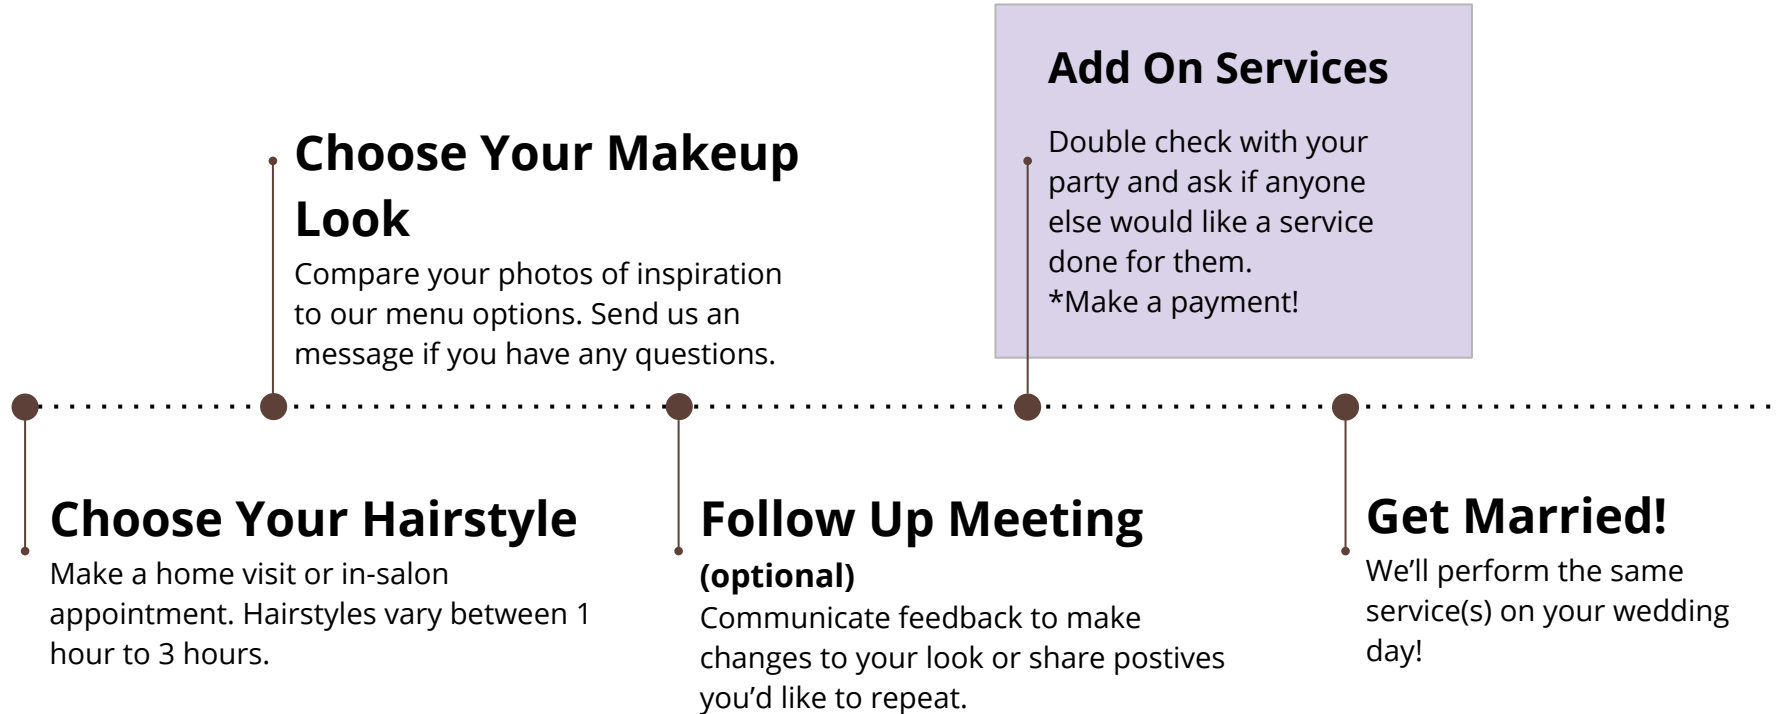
Choose Your Hairstyle
Make a home visit or in-salon appointment. Hairstyles vary between 1 hour to 3 hours.

Choose Your Makeup Look
Compare your photos of inspiration to our menu options. Send us an message if you have any questions.

Follow Up Meeting
(optional)
Communicate feedback to make changes to your look or share postives you'd like to repeat.

Add On Services
Double check with your party and ask if anyone else would like a service done for them.
*Make a payment!

Get Married!
We'll perform the same service(s) on your wedding day!